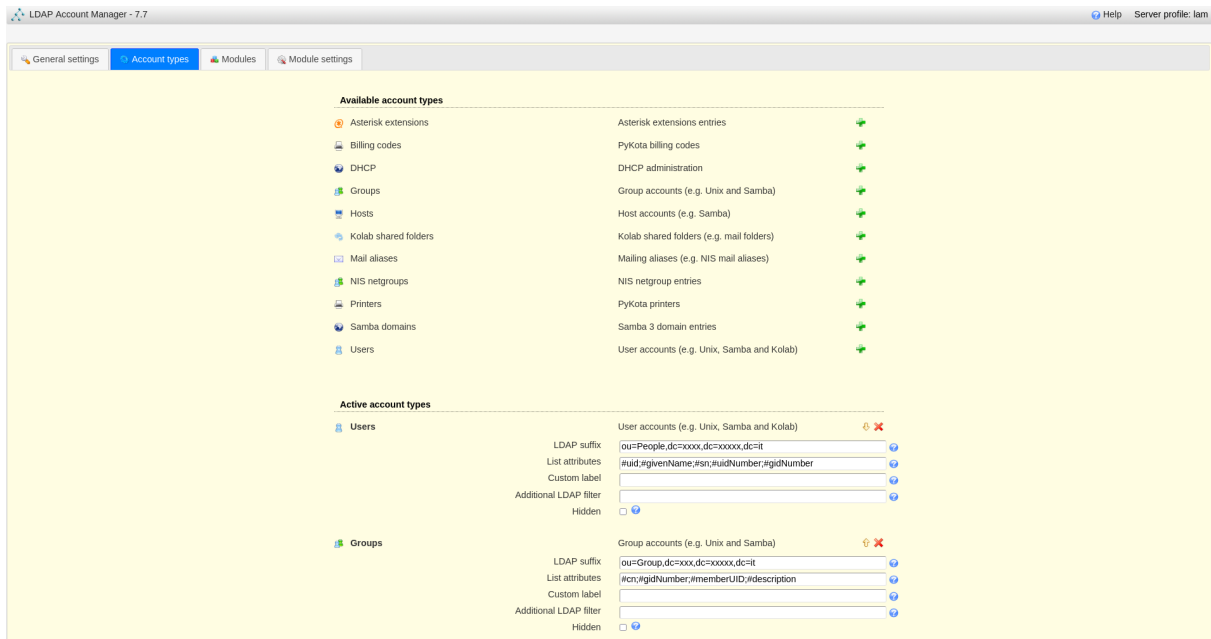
LDAP Account Manager - 7.7

Help Server profile: lam

General settings | Account types | Modules | Module settings

Available account types

| | |
|---|---|
| Asterisk extensions | Asterisk extensions entries |
| Billing codes | PyKota billing codes |
| DHCP | DHCP administration |
| Groups | Group accounts (e.g. Unix and Samba) |
| Hosts | Host accounts (e.g. Samba) |
| Kolab shared folders | Kolab shared folders (e.g. mail folders) |
| Mail aliases | Mailing aliases (e.g. NIS mail aliases) |
| NIS netgroups | NIS netgroup entries |
| Printers | PyKota printers |
| Samba domains | Samba 3 domain entries |
| Users | User accounts (e.g. Unix, Samba and Kolab) |

Active account types

Users User accounts (e.g. Unix, Samba and Kolab)

LDAP suffix ou=People,dc=xxxx,dc=xxxxx,dc=it
List attributes #uid;#givenName;#sn;#uidNumber;#gidNumber
Custom label
Additional LDAP filter
Hidden

Groups Group accounts (e.g. Unix and Samba)

LDAP suffix ou=Group,dc=xxx,dc=xxxxx,dc=it
List attributes #cn;#gidNumber;#memberUID;#description
Custom label
Additional LDAP filter
Hidden